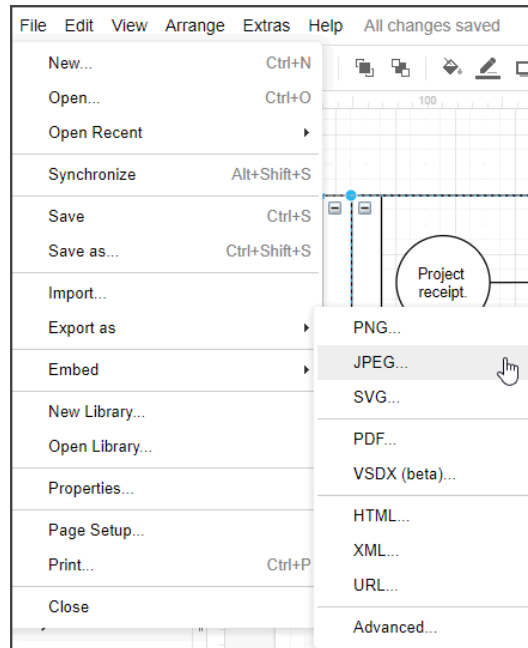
File Edit View Arrange Extras Help All changes saved

New... Ctrl+N
Open... Ctrl+O
Open Recent
Synchronize Alt+Shift+S
Save Ctrl+S
Save as... Ctrl+Shift+S
Import...
Export as
Embed
New Library...
Open Library...
Properties...
Page Setup...
Print... Ctrl+P
Close

PNG...
JPEG...
SVG...
PDF...
VSDX (beta)...
HTML...
XML...
URL...
Advanced...

100

Project receipt.